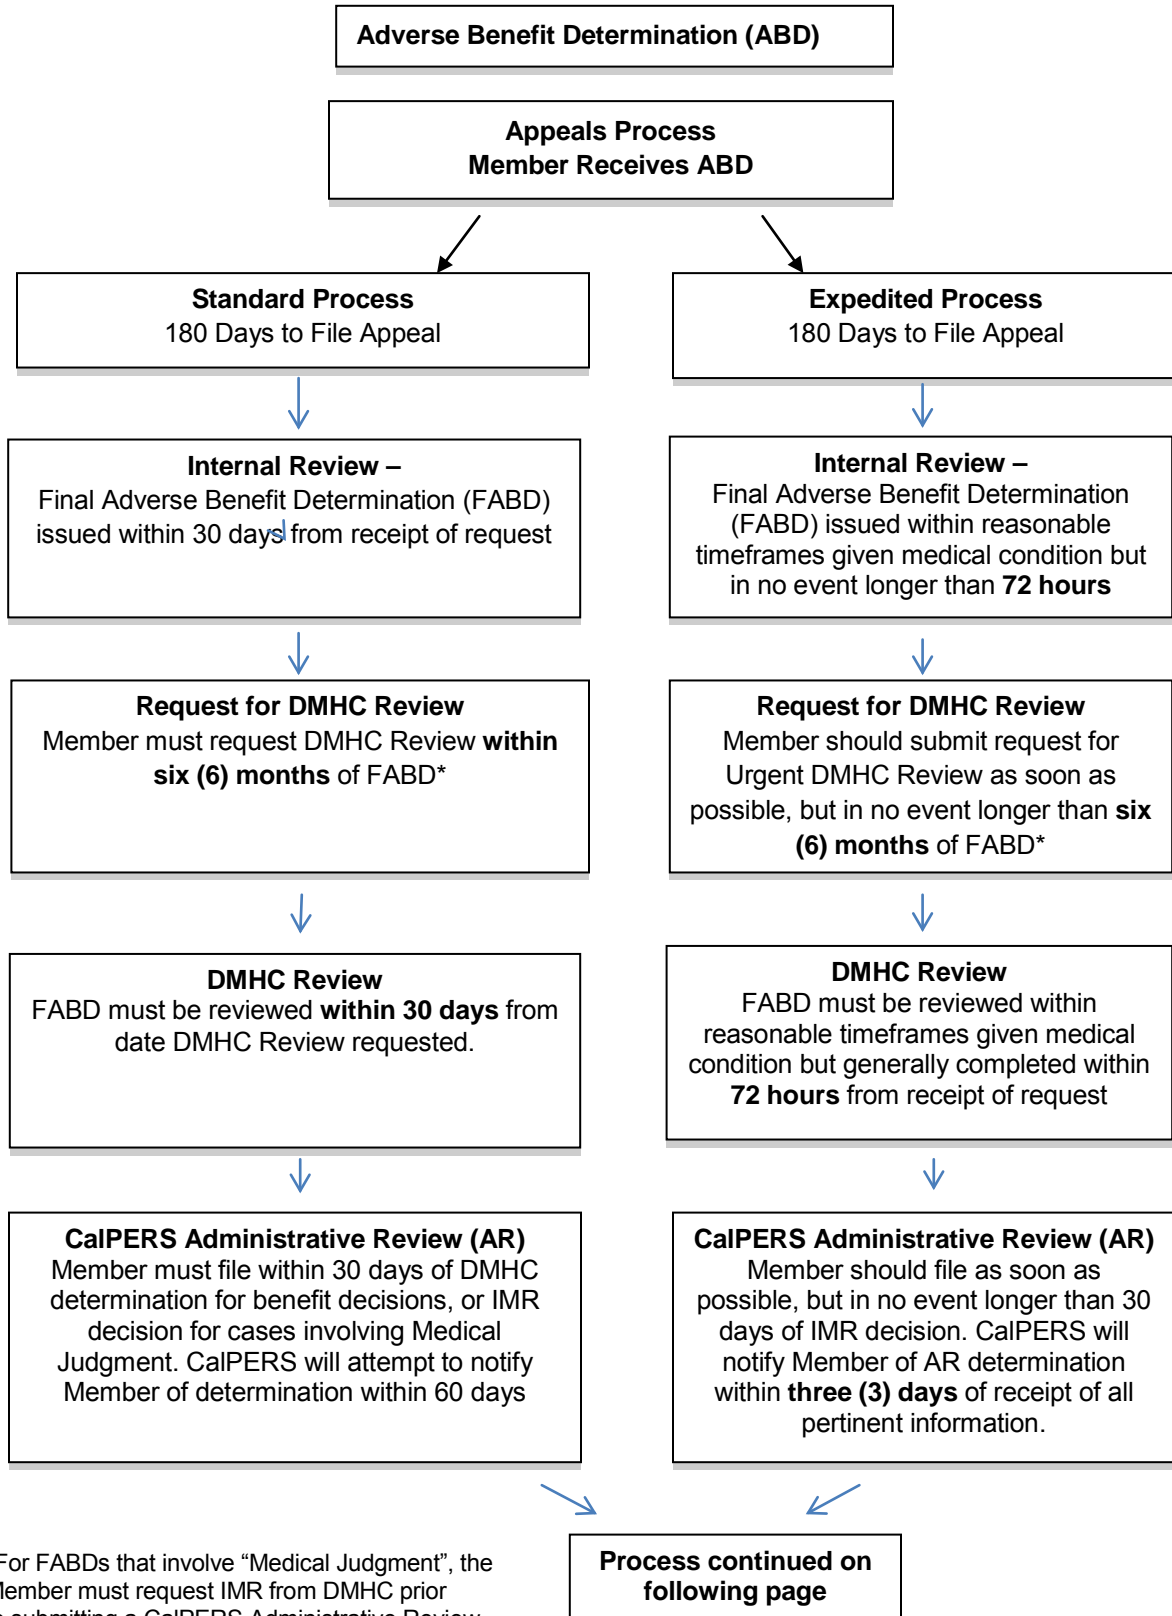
Adverse Benefit Determination (ABD)

Appeals Process
Member Receives ABD

Standard Process
180 Days to File Appeal

Internal Review –
Final Adverse Benefit Determination (FABD) issued within 30 days from receipt of request

Request for DMHC Review
Member must request DMHC Review **within six (6) months** of FABD*

DMHC Review
FABD must be reviewed **within 30 days** from date DMHC Review requested.

CalPERS Administrative Review (AR)
Member must file within 30 days of DMHC determination for benefit decisions, or IMR decision for cases involving Medical Judgment. CalPERS will attempt to notify Member of determination within 60 days

Expedited Process
180 Days to File Appeal

Internal Review –
Final Adverse Benefit Determination (FABD) issued within reasonable timeframes given medical condition but in no event longer than **72 hours**

Request for DMHC Review
Member should submit request for Urgent DMHC Review as soon as possible, but in no event longer than **six (6) months** of FABD*

DMHC Review
FABD must be reviewed within reasonable timeframes given medical condition but generally completed within **72 hours** from receipt of request

CalPERS Administrative Review (AR)
Member should file as soon as possible, but in no event longer than 30 days of IMR decision. CalPERS will notify Member of AR determination within **three (3) days** of receipt of all pertinent information.

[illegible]For FABDs that involve “Medical Judgment”, the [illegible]ember must request IMR from DMHC prior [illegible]

Process continued on following page